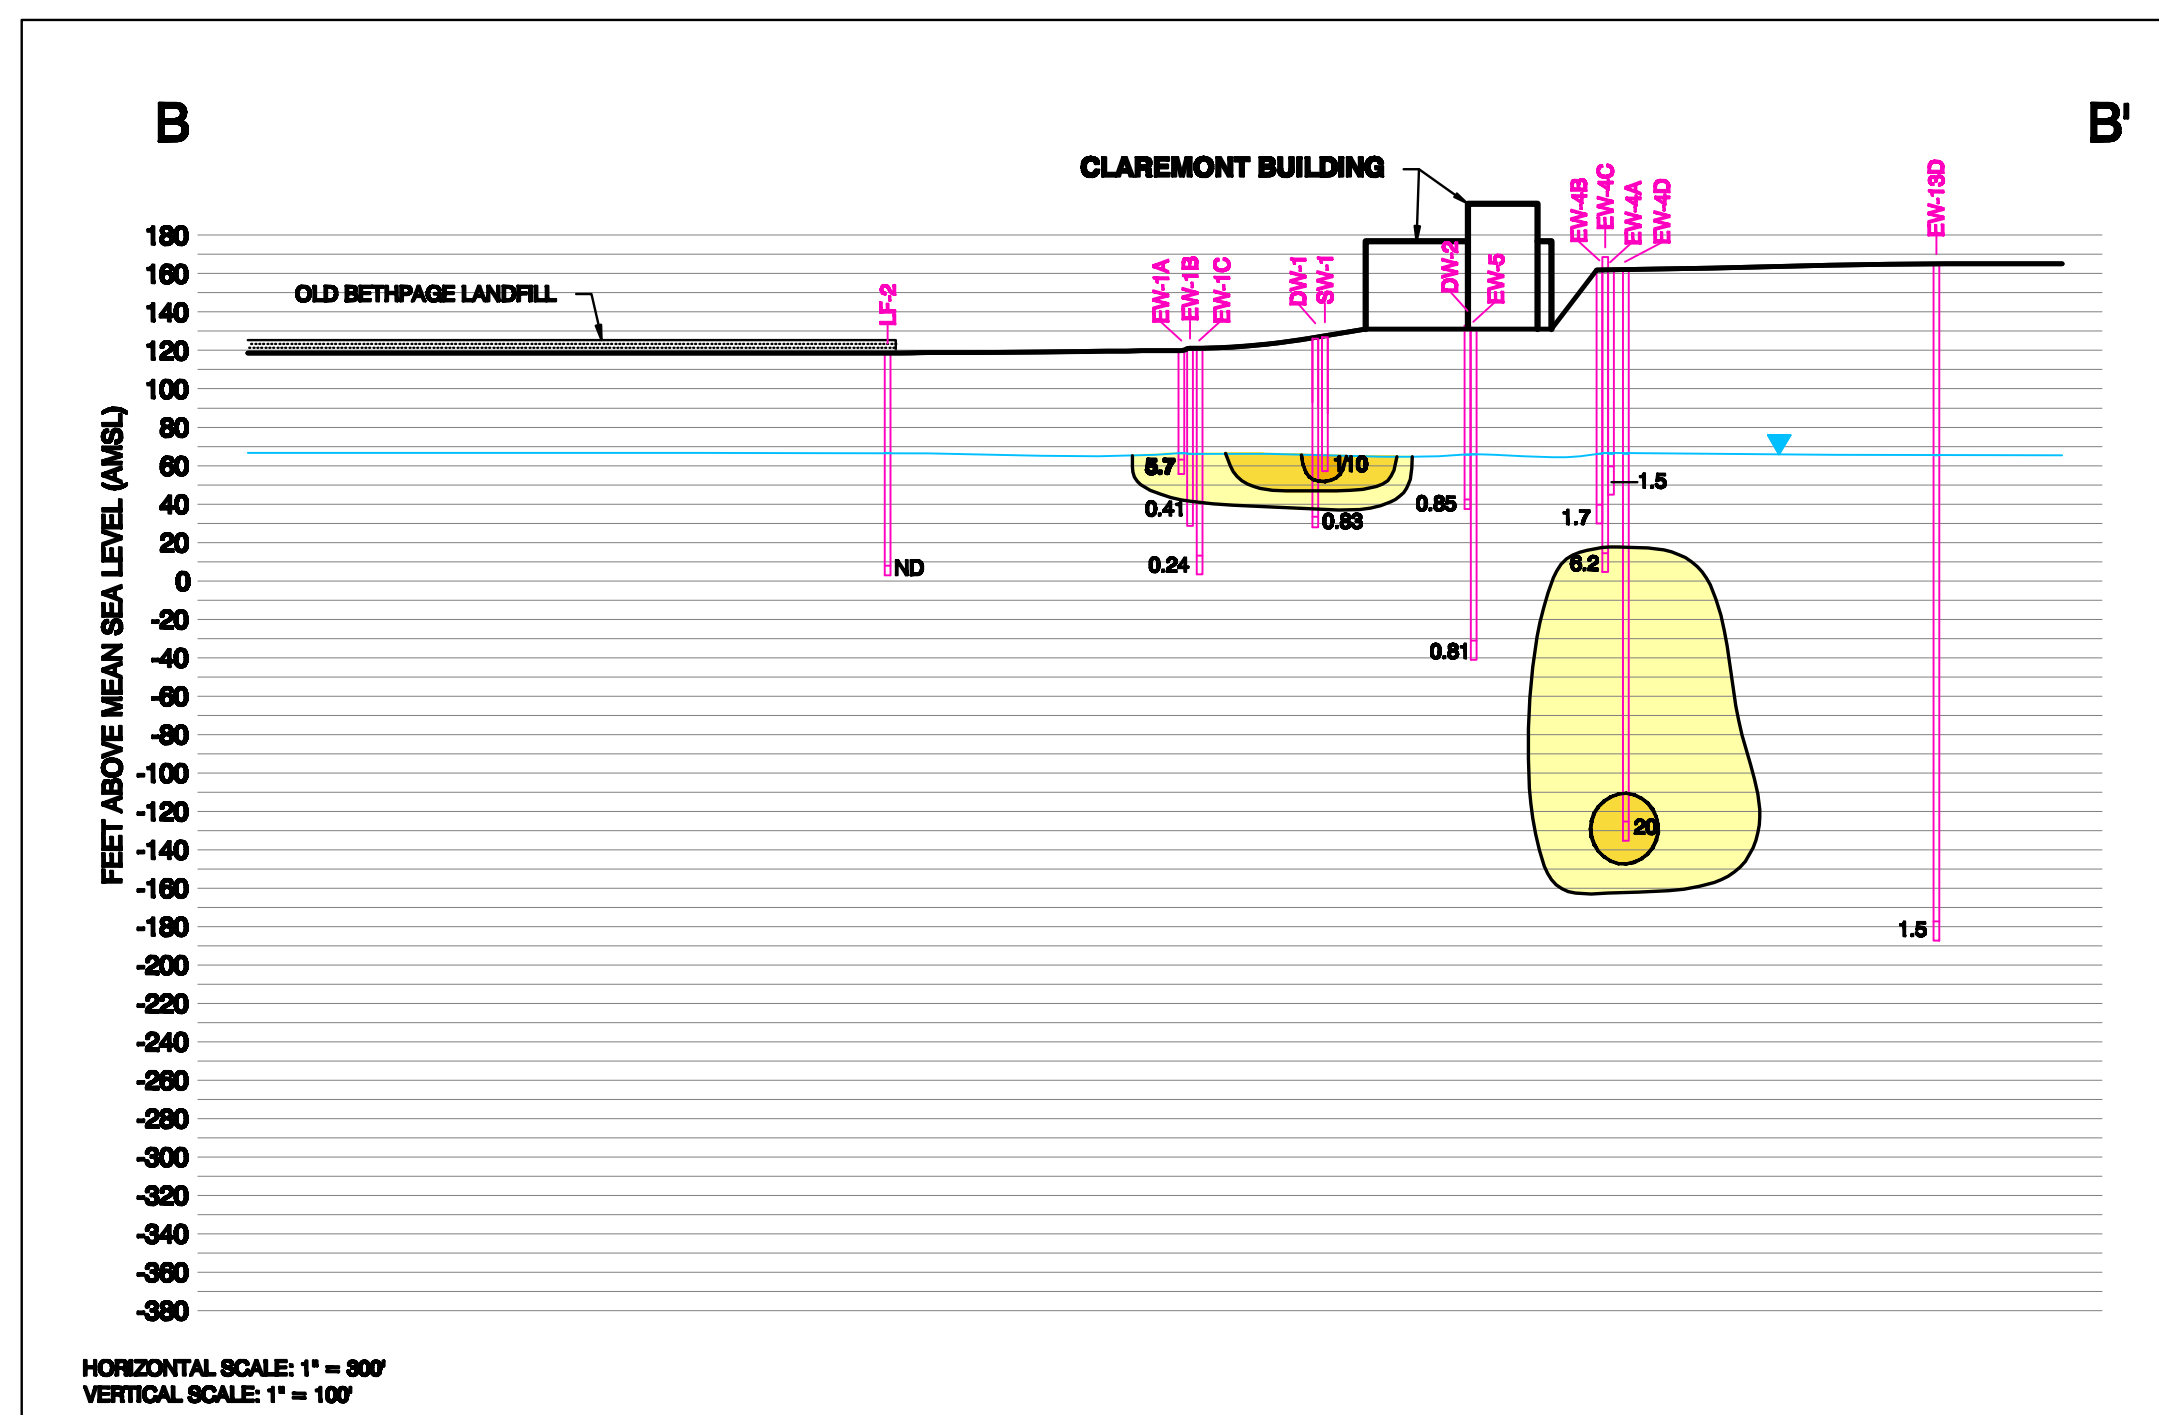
B

B'

CLAREMONT BUILDING

OLD BETHPAGE LANDFILL

FEET ABOVE MEAN SEA LEVEL (AMSL)

180
160
140
120
100
80
60
40
20
0
-20
-40
-60
-80
-100
-120
-140
-160
-180
-200
-220
-240
-260
-280
-300
-320
-340
-360
-380

LF-2
EW-1A
EW-1B
EW-1C
DW-1
SW-1
DW-2
EW-5
EW-4B
EW-4C
EW-4A
EW-4D
EW-13D

ND
5.7
1/10
0.41
0.83
0.24
0.85
0.81
1.5
1.7
6.2
20
1.5

HORIZONTAL SCALE: 1" = 300'
VERTICAL SCALE: 1" = 100'